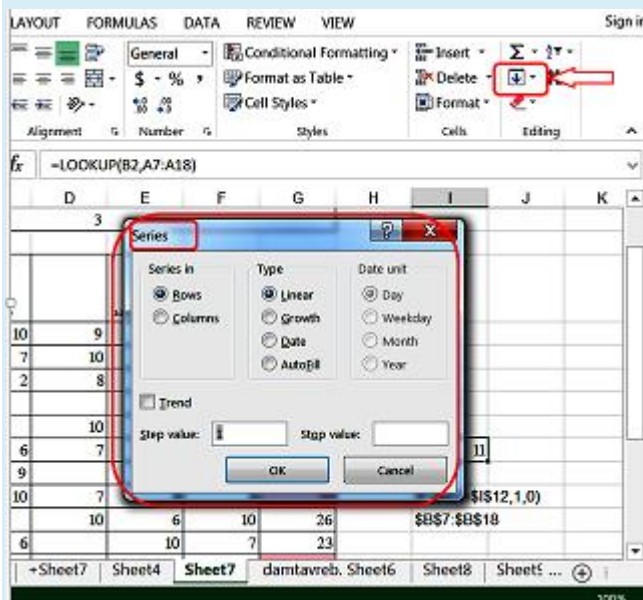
LAYOUT FORMULAS DATA REVIEW VIEW Sign in

General
$ - % ,
Conditional Formatting -
Format as Table -
Cell Styles -
Insert -
Delete -
Format -
Σ -

Alignment Number Styles Cells Editing

fx =LOOKUP(B2,A7:A18)

D E F G H I J K

3

Series

Series in
Rows
Columns

Type
Linear
Growth
Date
AutoFill

Date unit
Day
Weekday
Month
Year

Trend

Step value: 1
Stop value:

OK
Cancel

| | | | | | |
|---|---|---|---|---|---|
| 10 | 9 | | | | |
| 7 | 10 | | | | |
| 2 | 8 | | | | |
| | 10 | | | | |
| 6 | 7 | | | | 11 |
| 9 | | | | | |
| 10 | 7 | | | | $I$12,1,0) |
| | 10 | 6 | 10 | 26 | $B$7:$B$18 |
| 6 | | 10 | 7 | 23 | |

+Sheet7 Sheet4 Sheet7 damtavreb. Sheet6 Sheet8 Sheet! ...